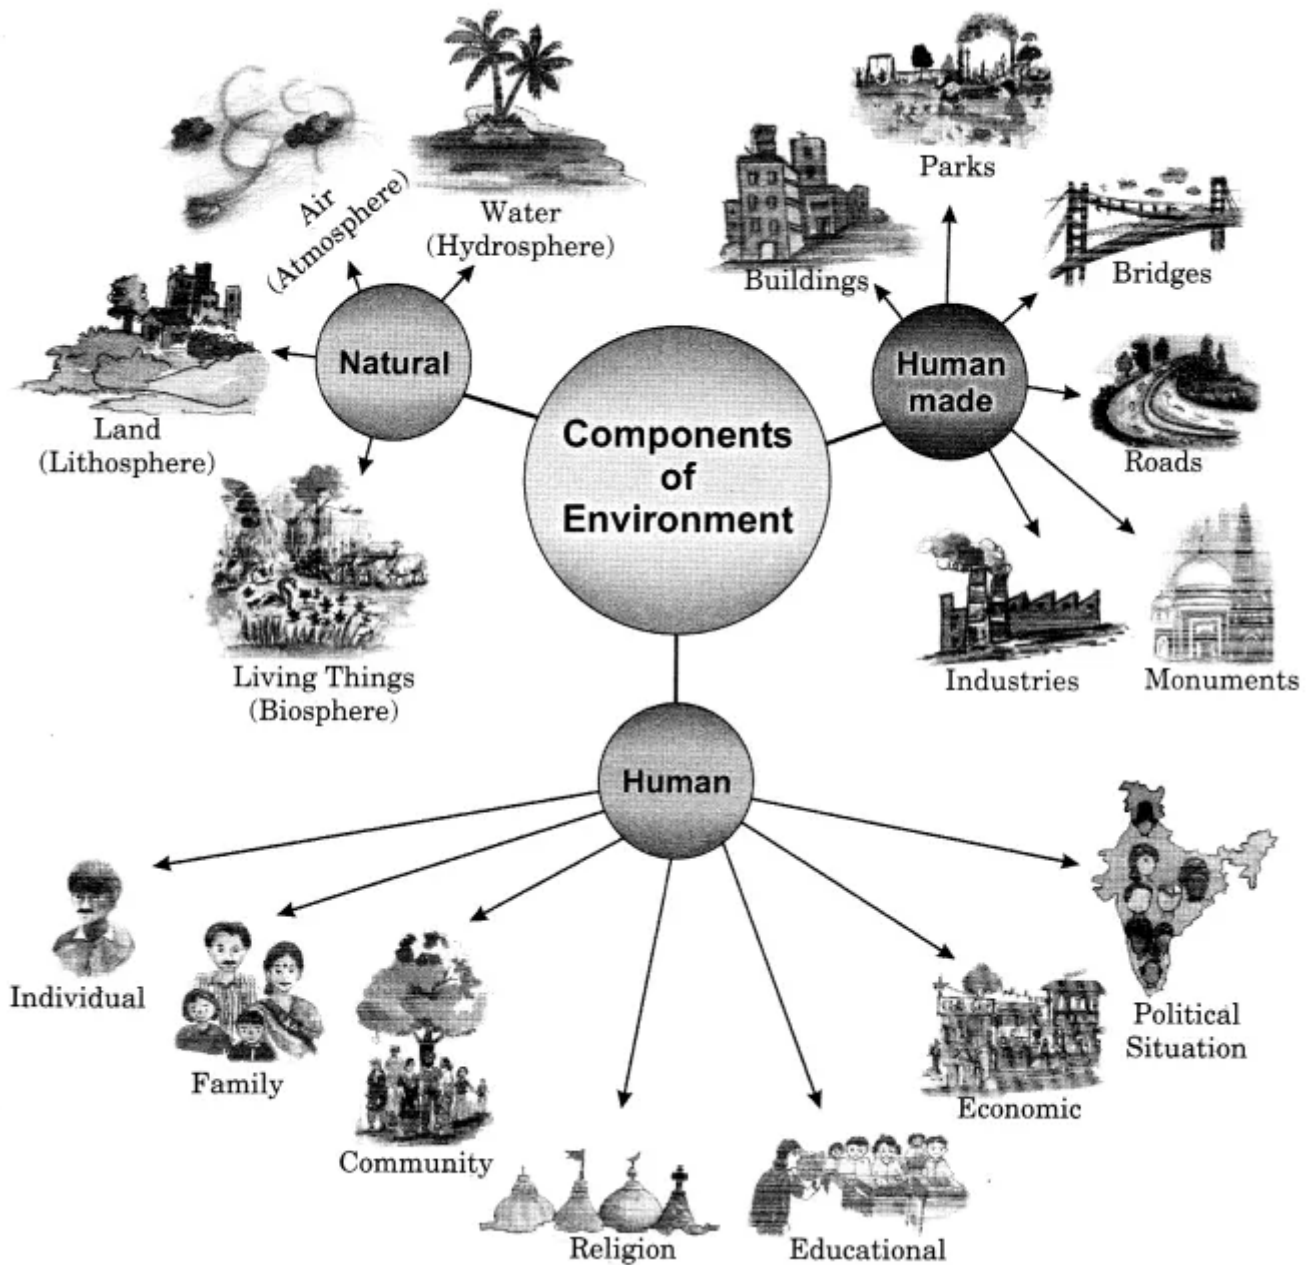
Components of Environment

Natural

Air (Atmosphere)

Water (Hydrosphere)

Land (Lithosphere)

Living Things (Biosphere)

Human made

Buildings

Parks

Bridges

Roads

Industries

Monuments

Human

Individual

Family

Community

Religion

Educational

Economic

Political Situation